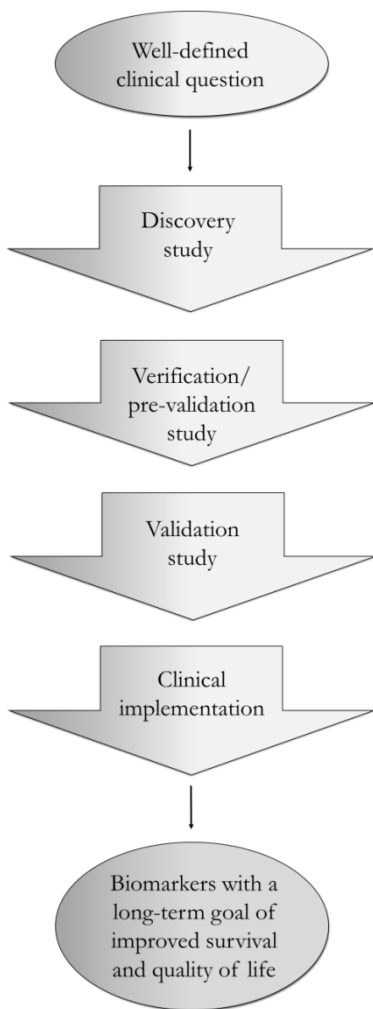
Well-defined clinical question

Discovery study

Verification/ pre-validation study

Validation study

Clinical implementation

Biomarkers with a long-term goal of improved survival and quality of life